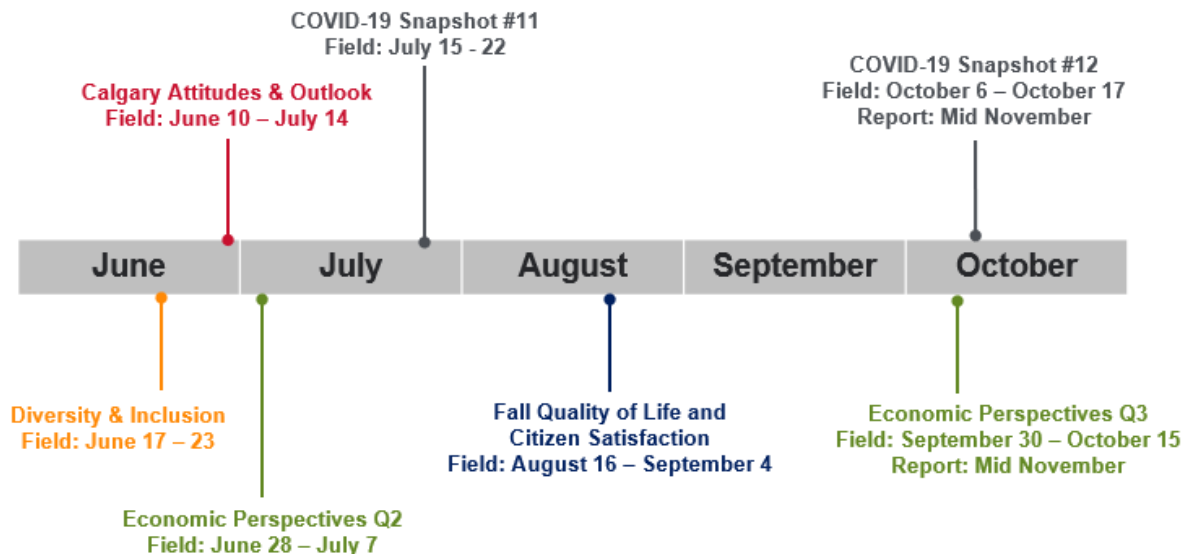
COVID-19 Snapshot #11
Field: July 15 - 22

Calgary Attitudes & Outlook
Field: June 10 – July 14

COVID-19 Snapshot #12
Field: October 6 – October 17
Report: Mid November

June

July

August

September

October

Diversity & Inclusion
Field: June 17 – 23

Economic Perspectives Q2
Field: June 28 – July 7

Fall Quality of Life and Citizen Satisfaction
Field: August 16 – September 4

Economic Perspectives Q3
Field: September 30 – October 15
Report: Mid November